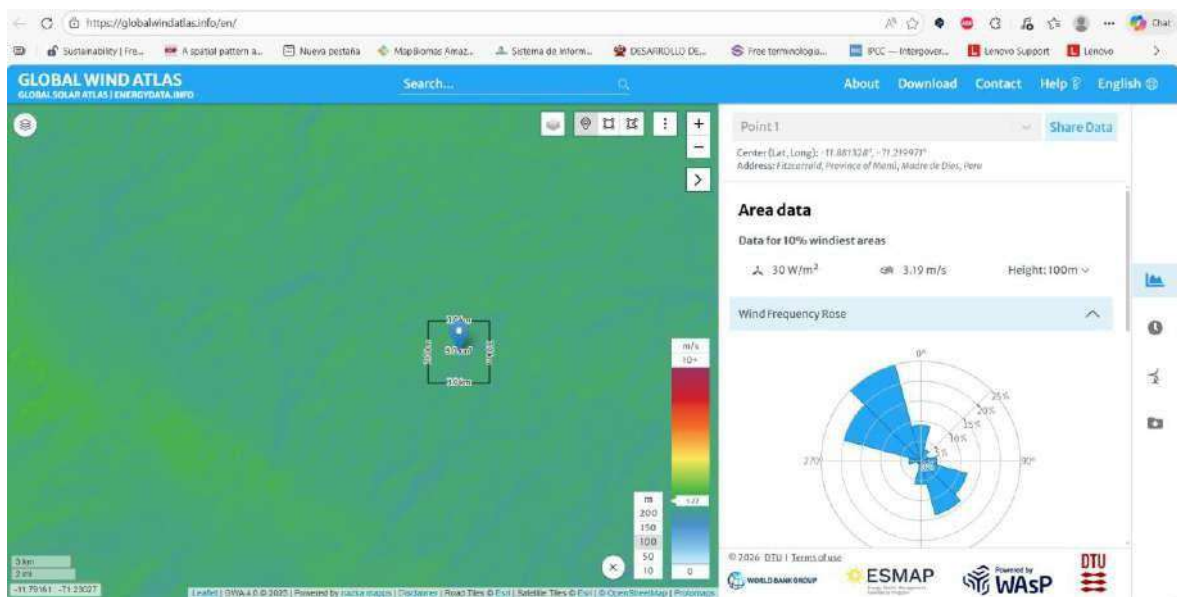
https://globalwindatlas.info/en/

Sustainability | Fre... A spatial pattern a... Nueva pestaña MapBiomas Amaz... Sistema de Inform... DESARROLLO DE... Free terminologia... IPCC — Intergover... Lenovo Support Lenovo

Chat

GLOBAL WIND ATLAS
GLOBAL SOLAR ATLAS | ENERGYDATA.INFO

Search...

About Download Contact Help English

Point 1

Share Data

Center (Lat, Long): -11.881328°, -71.219971°
Address: Fitzcarrald, Province of Manú, Madre de Dios, Peru

Area data

Data for 10% windiest areas

30 W/m²

3.19 m/s

Height: 100m

Wind Frequency Rose

0°

25%
20%
15%
10%
5%

270°

90°

m/s
10+

m
200
150
100
50
10

0

3 km
2 mi

-11.79161 -71.23027

Leaflet | GWA 4.0 © 2025 | Powered by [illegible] | Disclaimer | Road Tiles © Esri | Satellite Tiles © Esri | © OpenStreetMap | Protomaps

© 2026 DTU | Terms of use

WORLD BANK GROUP

ESMAP

Powered by WAsP

DTU